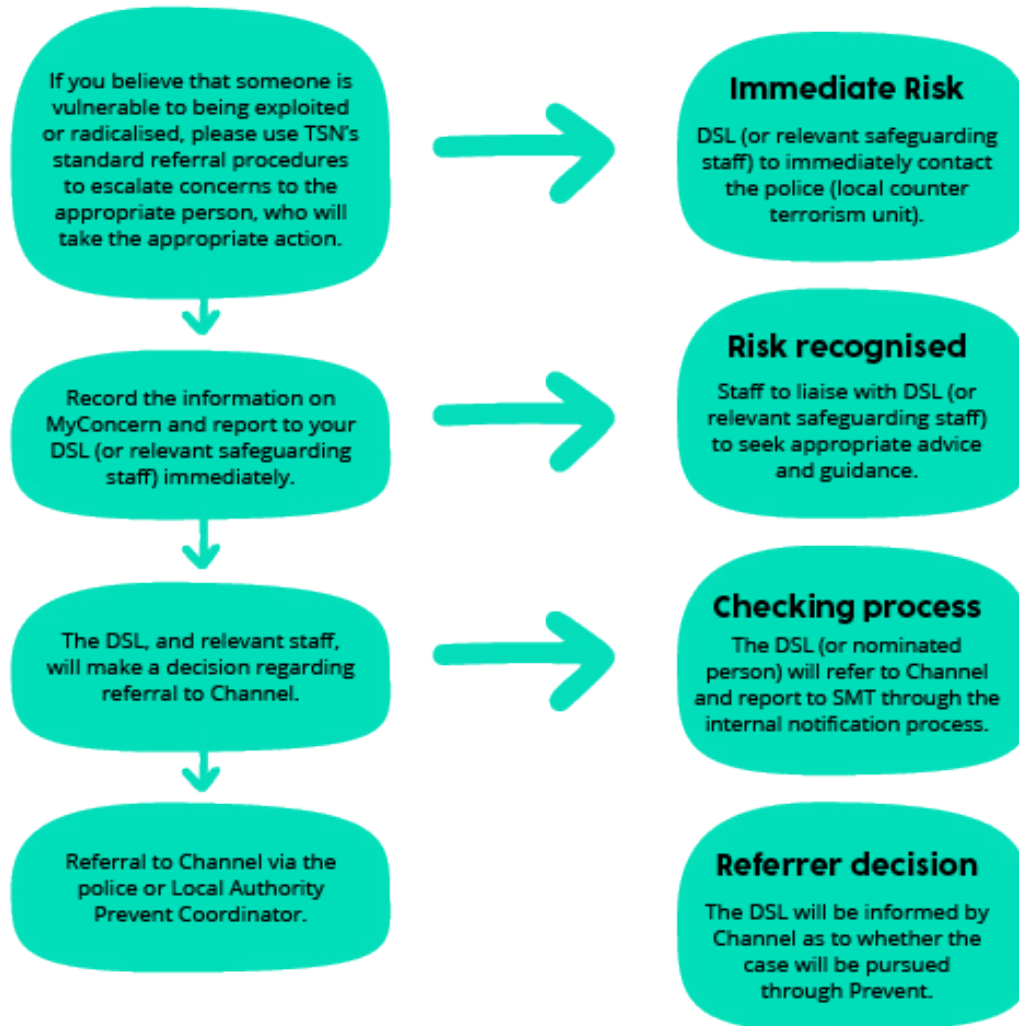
If you believe that someone is vulnerable to being exploited or radicalised, please use TSN's standard referral procedures to escalate concerns to the appropriate person, who will take the appropriate action.

Immediate Risk

DSL (or relevant safeguarding staff) to immediately contact the police (local counter terrorism unit).

Record the information on MyConcern and report to your DSL (or relevant safeguarding staff) immediately.

Risk recognised

Staff to liaise with DSL (or relevant safeguarding staff) to seek appropriate advice and guidance.

The DSL, and relevant staff, will make a decision regarding referral to Channel.

Checking process

The DSL (or nominated person) will refer to Channel and report to SMT through the internal notification process.

Referral to Channel via the police or Local Authority Prevent Coordinator.

Referrer decision

The DSL will be informed by Channel as to whether the case will be pursued through Prevent.